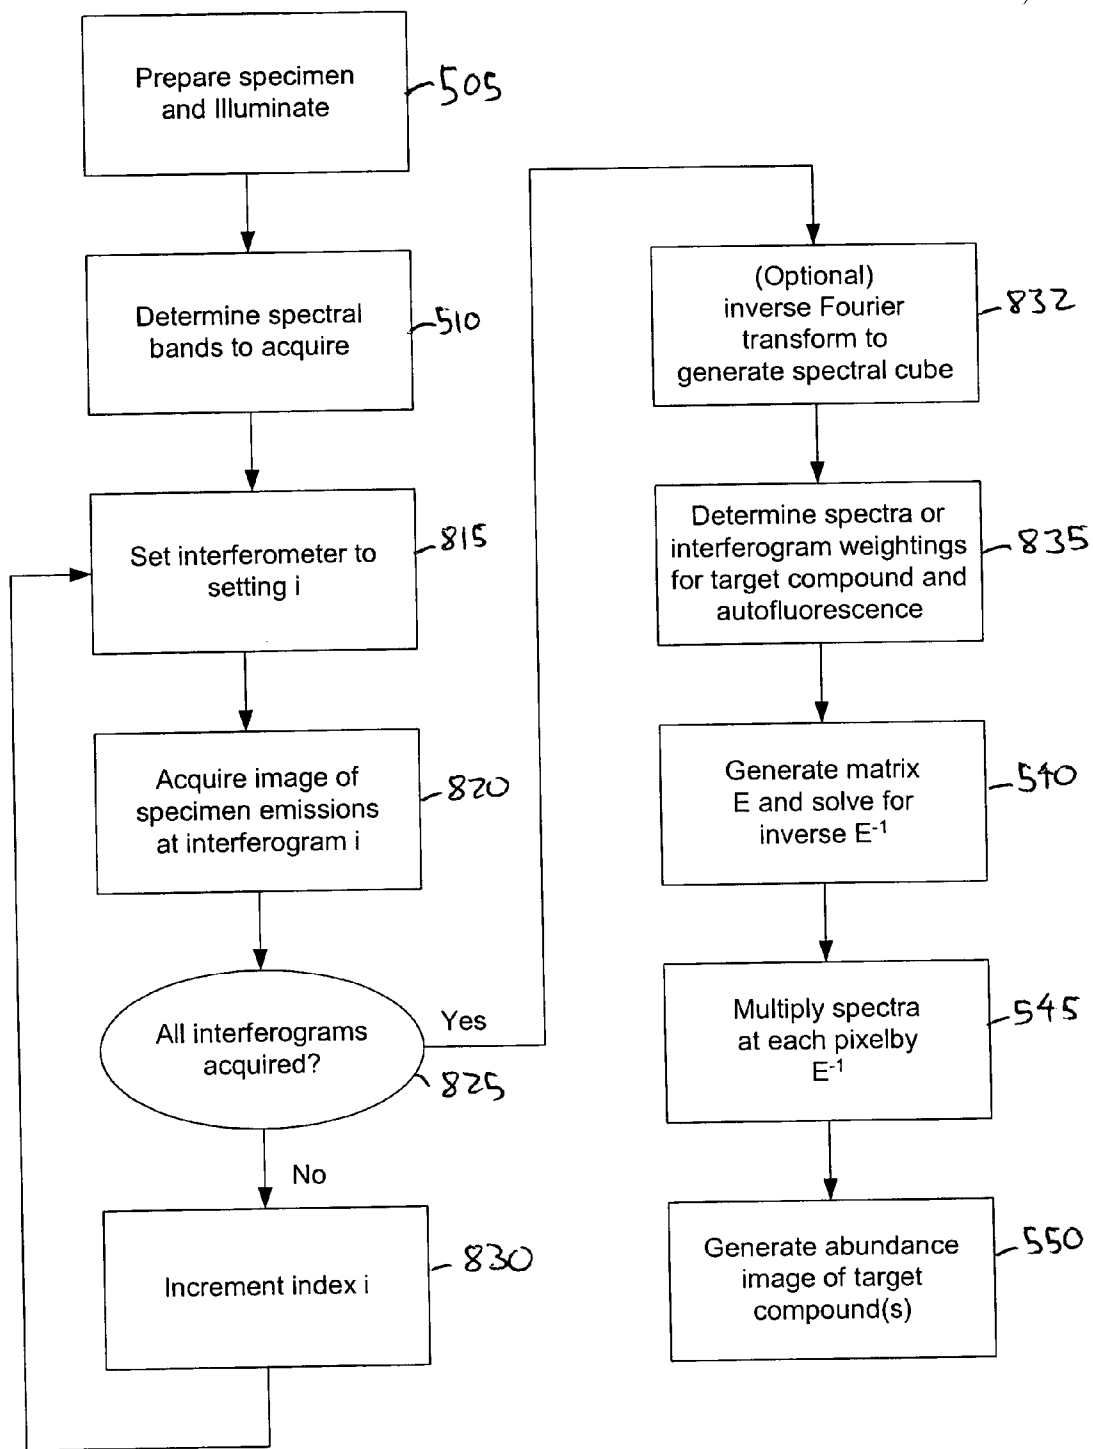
Prepare specimen and Illuminate

505

Determine spectral bands to acquire

510

Set interferometer to setting i

815

Acquire image of specimen emissions at interferogram i

820

All interferograms acquired?

825

Yes

No

Increment index i

830

(Optional) inverse Fourier transform to generate spectral cube

832

Determine spectra or interferogram weightings for target compound and autofluorescence

835

Generate matrix E and solve for inverse $E^{-1}$

540

Multiply spectra at each pixelby $E^{-1}$

545

Generate abundance image of target compound(s)

550